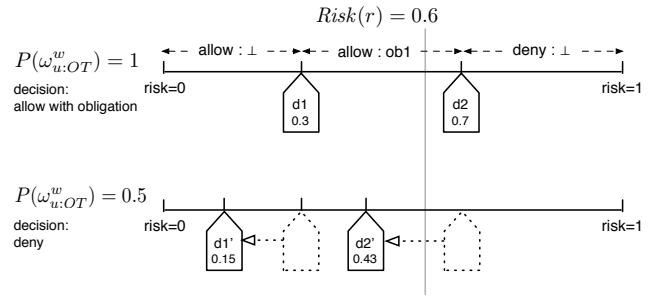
$Risk(r) = 0.6$

$P(\omega^{w}_{u:OT}) = 1$

decision: allow with obligation

allow : ⊥

allow : ob1

deny : ⊥

risk=0

risk=1

d1 0.3

d2 0.7

$P(\omega^{w}_{u:OT}) = 0.5$

decision: deny

risk=0

risk=1

d1' 0.15

d2' 0.43